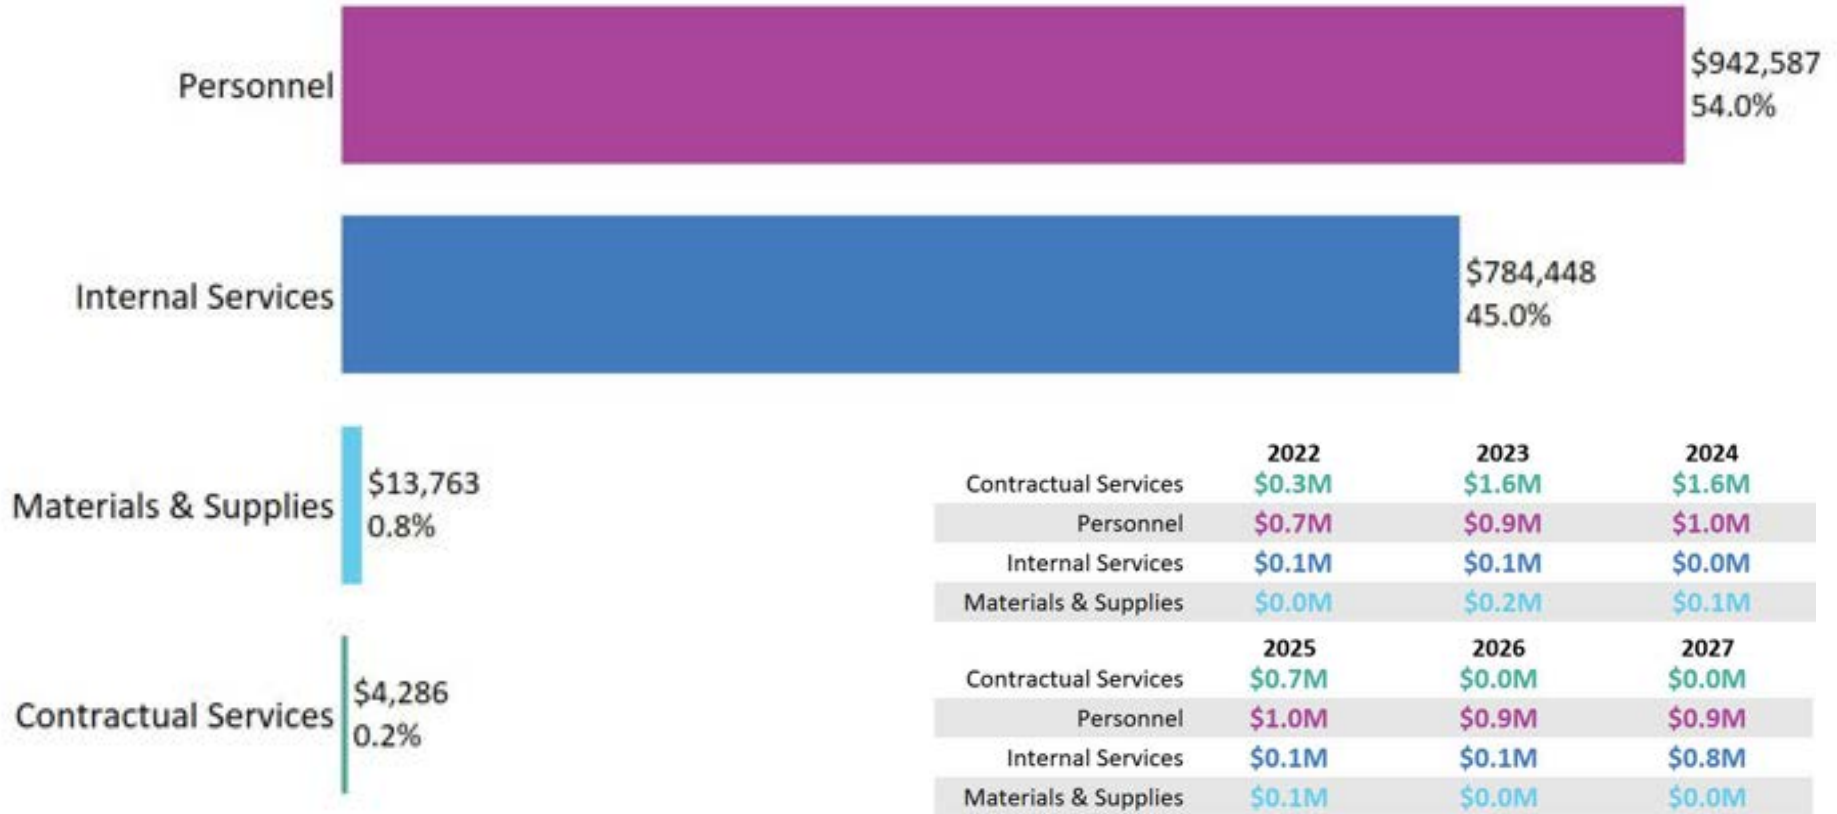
Personnel $942,587 54.0%

Internal Services $784,448 45.0%

Materials & Supplies $13,763 0.8%

Contractual Services $4,286 0.2%

| | 2022 | 2023 | 2024 |
|---|---|---|---|
| Contractual Services | \$0.3M | \$1.6M | \$1.6M |
| Personnel | \$0.7M | \$0.9M | \$1.0M |
| Internal Services | \$0.1M | \$0.1M | \$0.0M |
| Materials & Supplies | \$0.0M | \$0.2M | \$0.1M |

| | 2025 | 2026 | 2027 |
|---|---|---|---|
| Contractual Services | \$0.7M | \$0.0M | \$0.0M |
| Personnel | \$1.0M | \$0.9M | \$0.9M |
| Internal Services | \$0.1M | \$0.1M | \$0.8M |
| Materials & Supplies | \$0.1M | \$0.0M | \$0.0M |